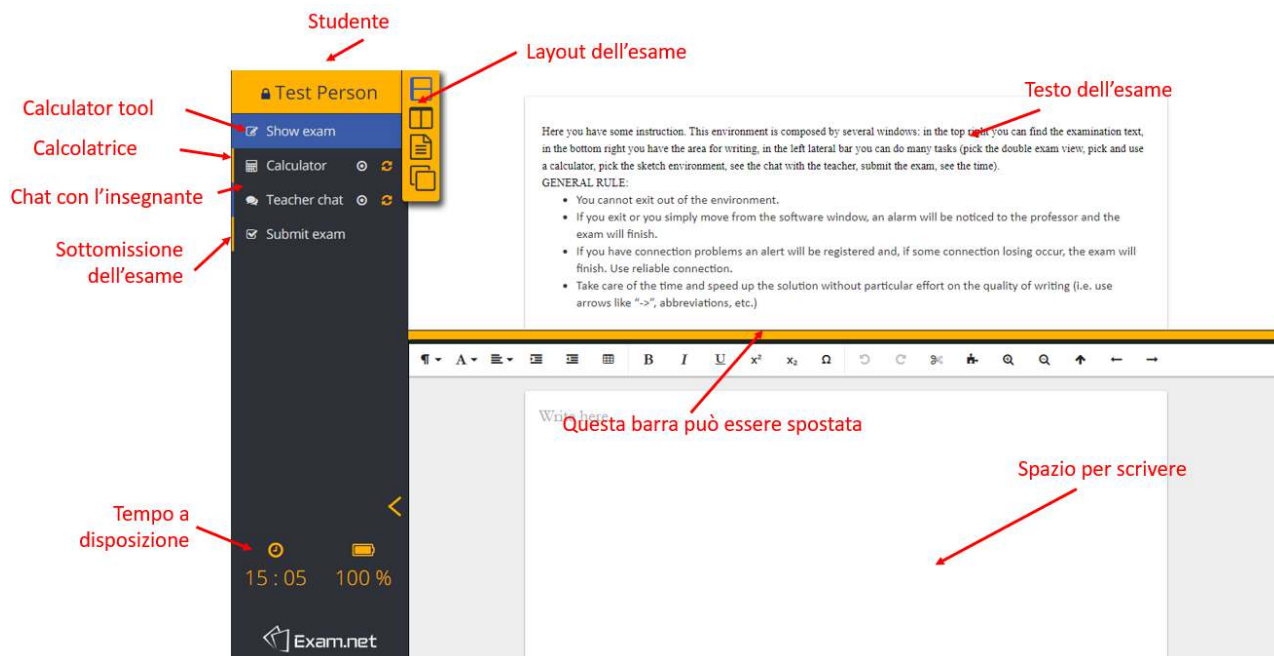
Studente

Layout dell'esame

Test Person

Calculator tool

Show exam

Calcolatrice

Calculator

Chat con l'insegnante

Teacher chat

Sottomissione dell'esame

Submit exam

Testo dell'esame

Here you have some instruction. This environment is composed by several windows: in the top right you can find the examination text, in the bottom right you have the area for writing, in the left lateral bar you can do many tasks (pick the double exam view, pick and use a calculator, pick the sketch environment, see the chat with the teacher, submit the exam, see the time).
GENERAL RULE:

- You cannot exit out of the environment.
- If you exit or you simply move from the software window, an alarm will be noticed to the professor and the exam will finish.
- If you have connection problems an alert will be registered and, if some connection losing occur, the exam will finish. Use reliable connection.
- Take care of the time and speed up the solution without particular effort on the quality of writing (i.e. use arrows like "->", abbreviations, etc.)

¶ A B I U $x^2$ $x_2$ Ω

Write here

Questa barra può essere spostata

Spazio per scrivere

Tempo a disposizione

15 : 05

100 %

Exam.net